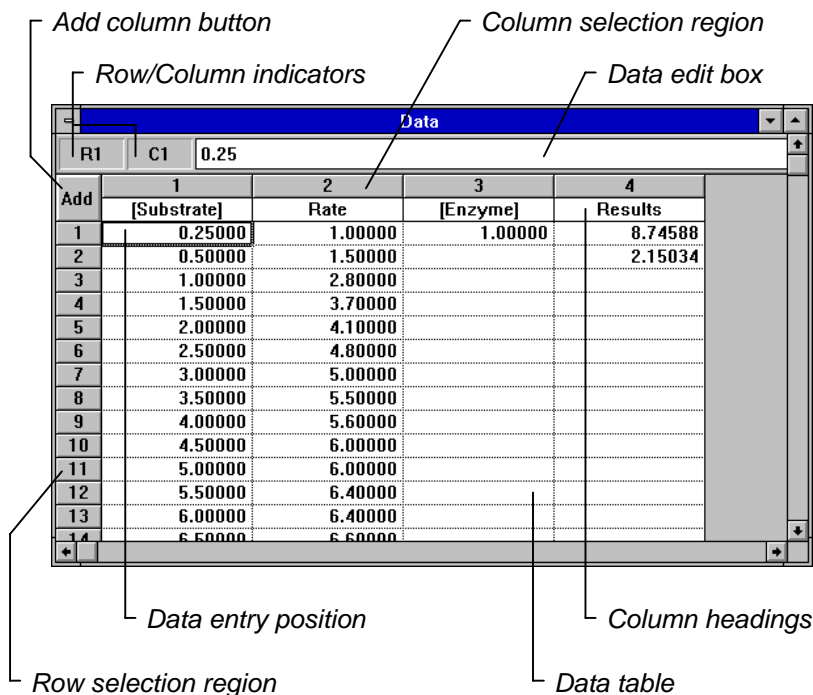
Add column button

Column selection region

Row/Column indicators

Data edit box

Data

R1 C1 0.25

| Add | 1 | 2 | 3 | 4 |
|---|---|---|---|---|
| | [Substrate] | Rate | [Enzyme] | Results |
| 1 | 0.25000 | 1.00000 | 1.00000 | 8.74588 |
| 2 | 0.50000 | 1.50000 | | 2.15034 |
| 3 | 1.00000 | 2.80000 | | |
| 4 | 1.50000 | 3.70000 | | |
| 5 | 2.00000 | 4.10000 | | |
| 6 | 2.50000 | 4.80000 | | |
| 7 | 3.00000 | 5.00000 | | |
| 8 | 3.50000 | 5.50000 | | |
| 9 | 4.00000 | 5.60000 | | |
| 10 | 4.50000 | 6.00000 | | |
| 11 | 5.00000 | 6.00000 | | |
| 12 | 5.50000 | 6.40000 | | |
| 13 | 6.00000 | 6.40000 | | |
| 14 | 6.50000 | 6.60000 | | |

Data entry position

Column headings

Row selection region

Data table